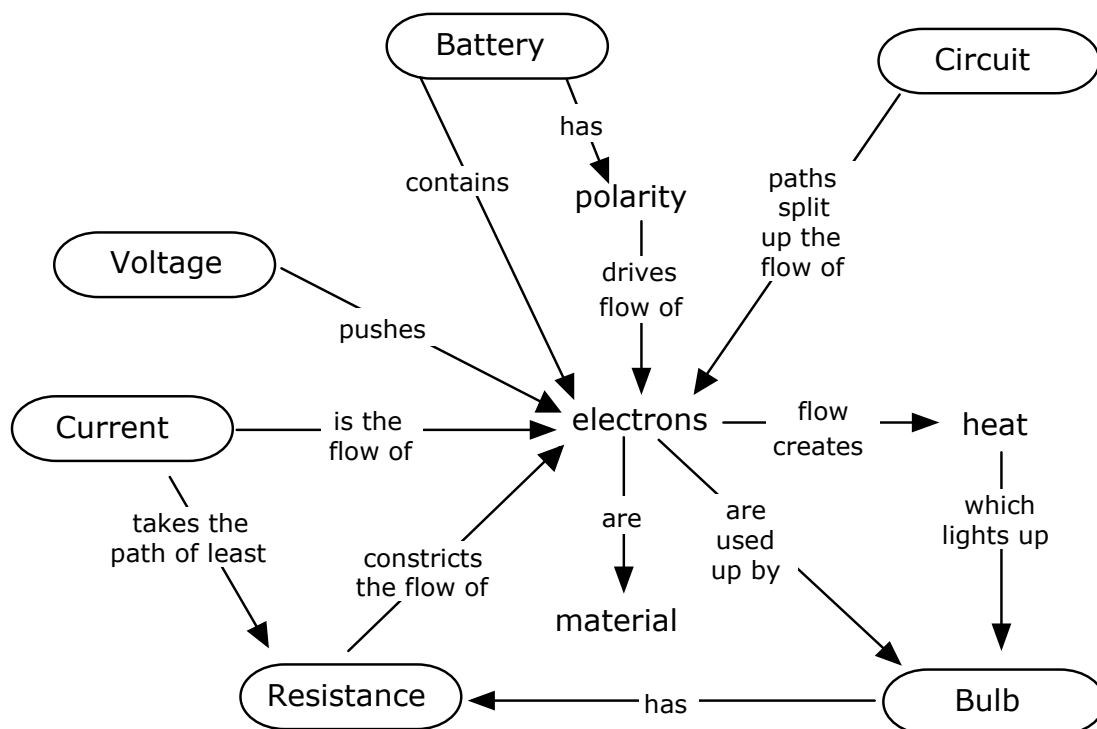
Battery

has

polarity

contains

Circuit

paths split up the flow of

Voltage

drives flow of

pushes

Current

is the flow of

electrons

flow creates

heat

takes the path of least

constricts the flow of

are

are used up by

which lights up

material

Resistance

has

Bulb